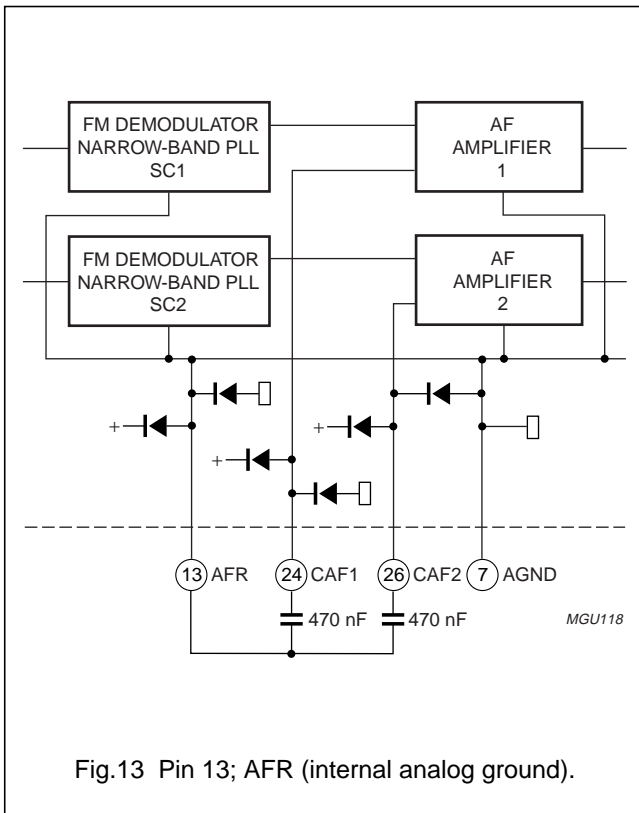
FM DEMODULATOR NARROW-BAND PLL SC1

AF AMPLIFIER 1

FM DEMODULATOR NARROW-BAND PLL SC2

AF AMPLIFIER 2

+

+

+

13 AFR

24 CAF1

26 CAF2

7 AGND

470 nF

470 nF

MGU118

Fig.13 Pin 13; AFR (internal analog ground).